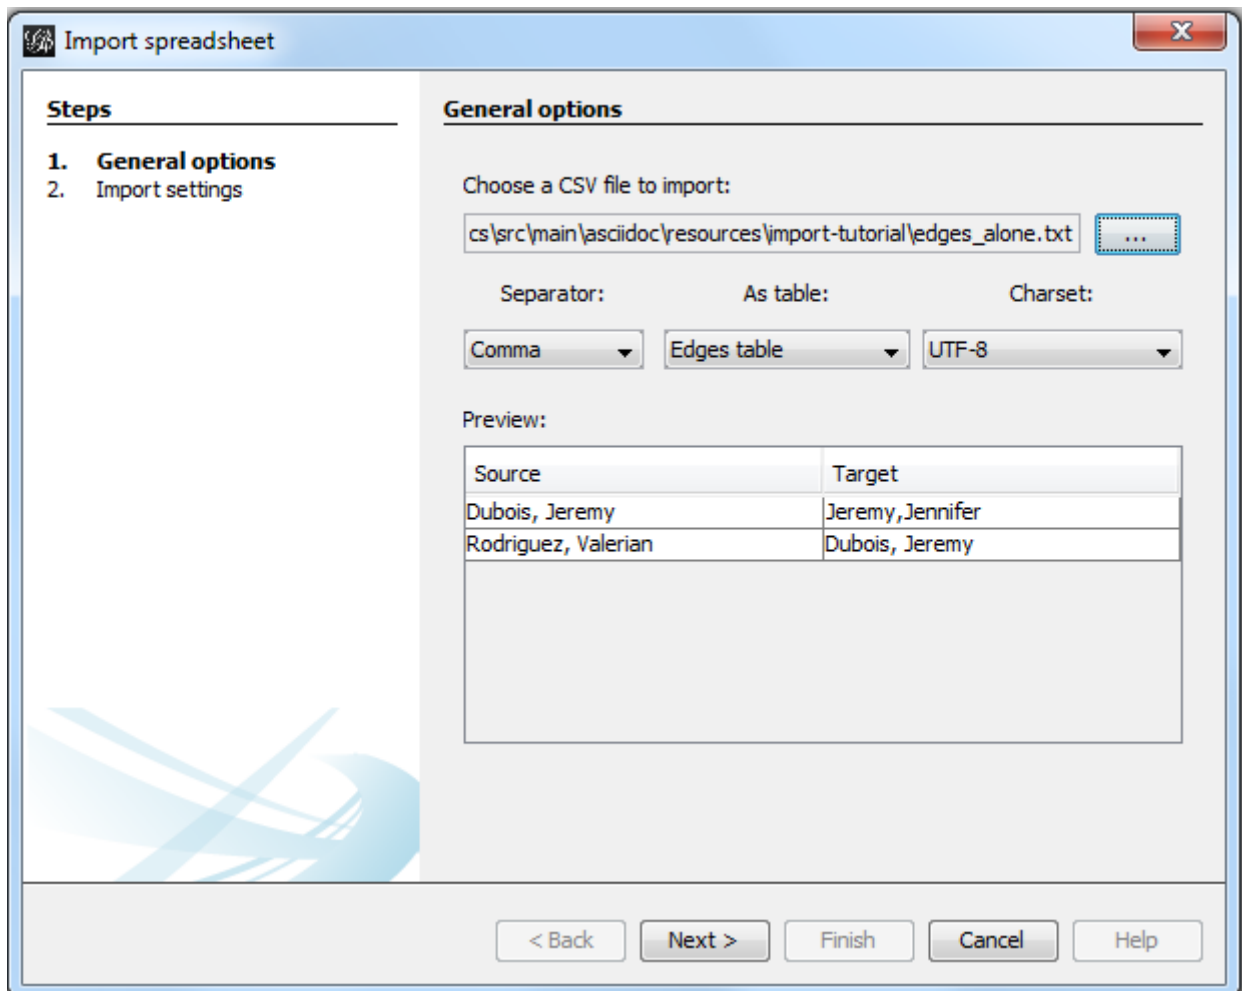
Import spreadsheet

Steps

1. General options
2. Import settings

General options

Choose a CSV file to import:

cs\src\main\asciidoc\resources\import-tutorial\edges_alone.txt ...

Separator: As table: Charset:

Comma Edges table UTF-8

Preview:

| Source | Target |
|---|---|
| Dubois, Jeremy | Jeremy,Jennifer |
| Rodriguez, Valerian | Dubois, Jeremy |

< Back Next > Finish Cancel Help